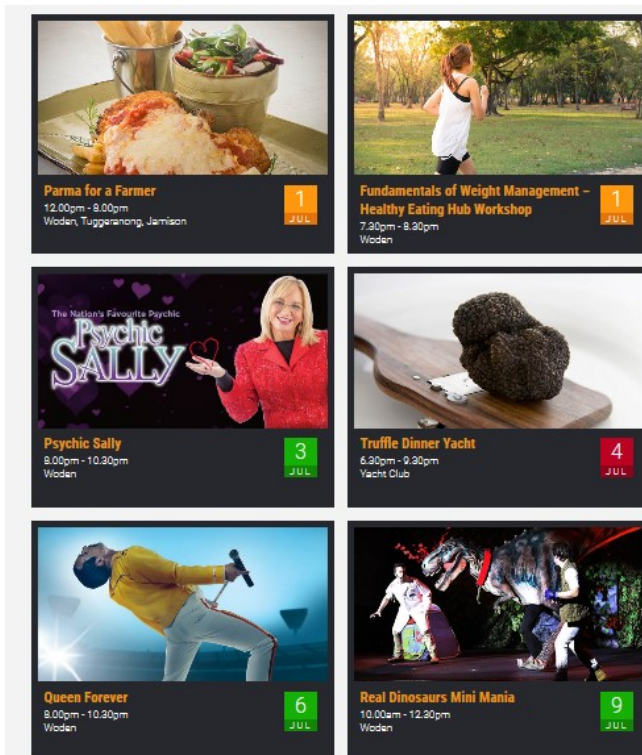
Parma for a Farmer
12.00pm - 9.00pm
Woden, Tuggeranong, Jamison
1
JUL

Fundamentals of Weight Management – Healthy Eating Hub Workshop
7.30pm - 8.30pm
Woden
1
JUL

The Nation's Favourite Psychic
Psychic SALLY

Psychic Sally
8.00pm - 10.30pm
Woden
3
JUL

Truffle Dinner Yacht
6.30pm - 9.30pm
Yacht Club
4
JUL

Queen Forever
8.00pm - 10.30pm
Woden
6
JUL

Real Dinosaurs Mini Mania
10.00am - 12.30pm
Woden
9
JUL